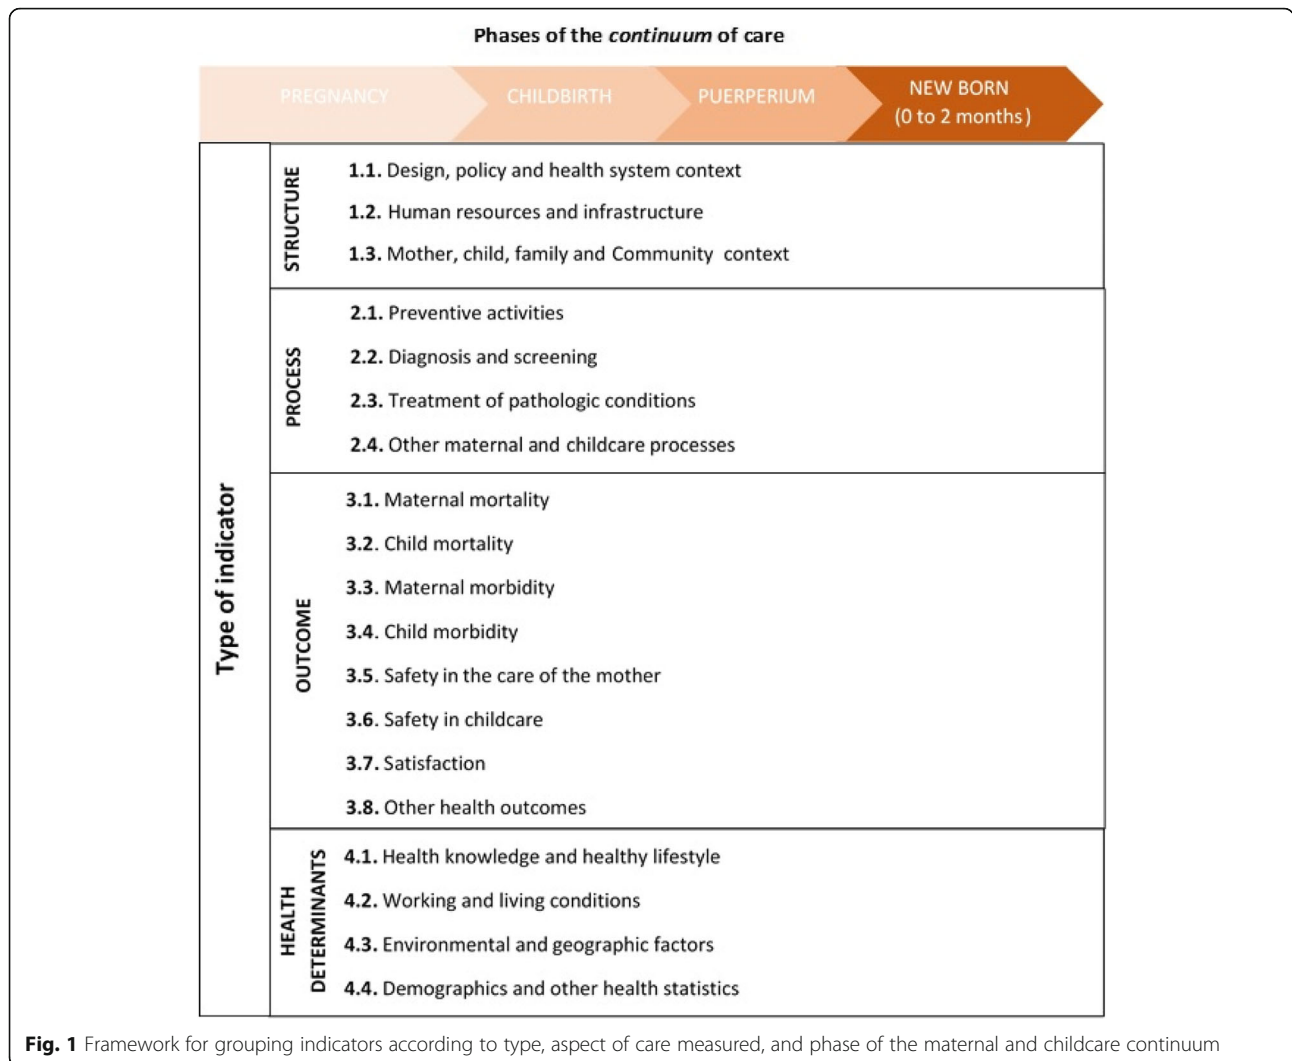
Phases of the *continuum* of care

PREGNANCY CHILDBIRTH PUERPERIUM NEW BORN (0 to 2 months)

Type of indicator

STRUCTURE
1.1. Design, policy and health system context
1.2. Human resources and infrastructure
1.3. Mother, child, family and Community context

PROCESS
2.1. Preventive activities
2.2. Diagnosis and screening
2.3. Treatment of pathologic conditions
2.4. Other maternal and childcare processes

OUTCOME
3.1. Maternal mortality
3.2. Child mortality
3.3. Maternal morbidity
3.4. Child morbidity
3.5. Safety in the care of the mother
3.6. Safety in childcare
3.7. Satisfaction
3.8. Other health outcomes

HEALTH DETERMINANTS
4.1. Health knowledge and healthy lifestyle
4.2. Working and living conditions
4.3. Environmental and geographic factors
4.4. Demographics and other health statistics

Fig. 1 Framework for grouping indicators according to type, aspect of care measured, and phase of the maternal and childcare continuum